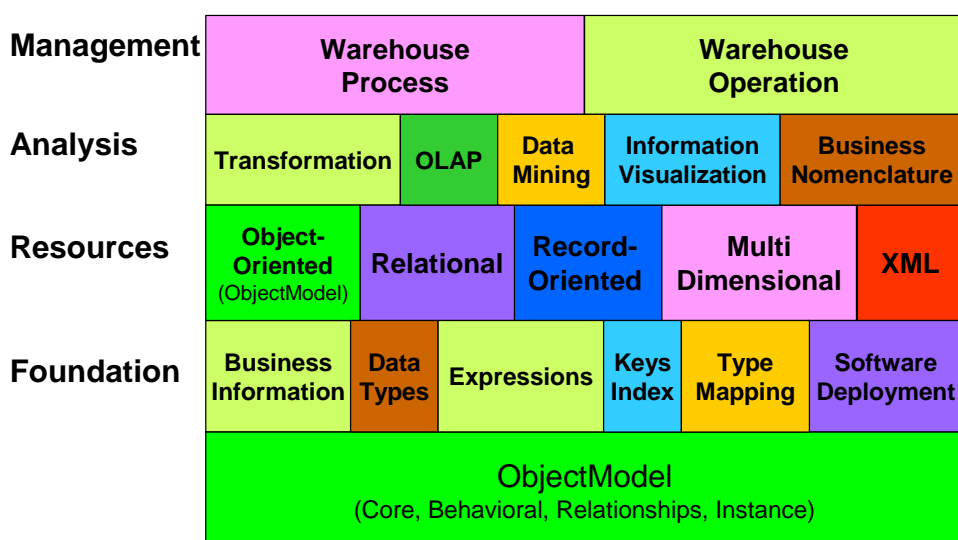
| | | | | | |
|---|---|---|---|---|---|
| Management | Warehouse Process | | | Warehouse Operation | |
| Analysis | Transformation | OLAP | Data Mining | Information Visualization | Business Nomenclature |
| Resources | Object-Oriented (ObjectModel) | Relational | Record-Oriented | Multi Dimensional | XML |
| Foundation | Business Information | Data Types | Expressions | Keys Index | Type Mapping | Software Deployment |

ObjectModel
(Core, Behavioral, Relationships, Instance)